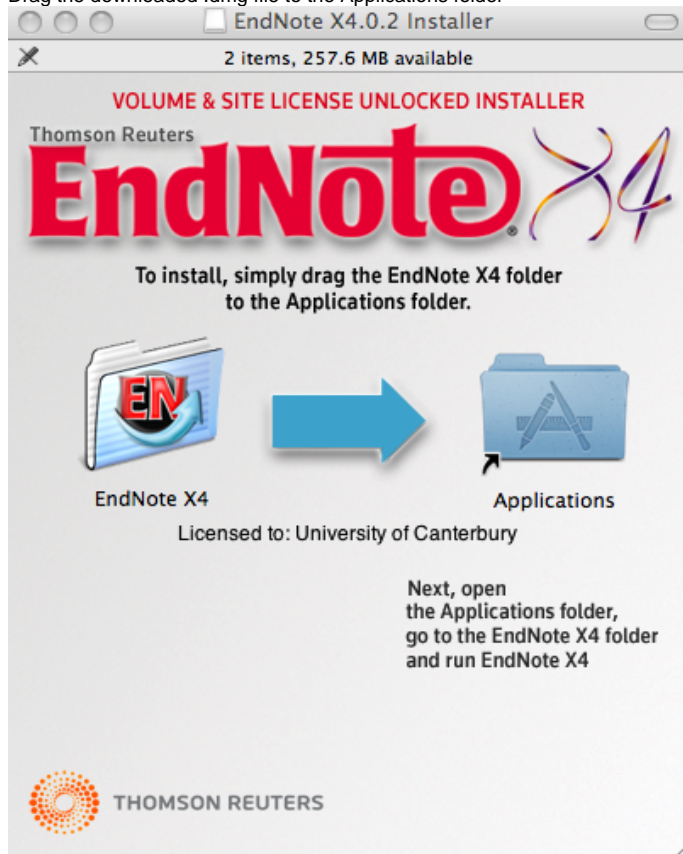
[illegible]

EndNote X4.0.2 Installer

2 items, 257.6 MB available

VOLUME & SITE LICENSE UNLOCKED INSTALLER

Thomson Reuters

EndNote X4

To install, simply drag the EndNote X4 folder to the Applications folder.

EN

EndNote X4

Applications

Licensed to: University of Canterbury

Next, open the Applications folder, go to the EndNote X4 folder and run EndNote X4

THOMSON REUTERS